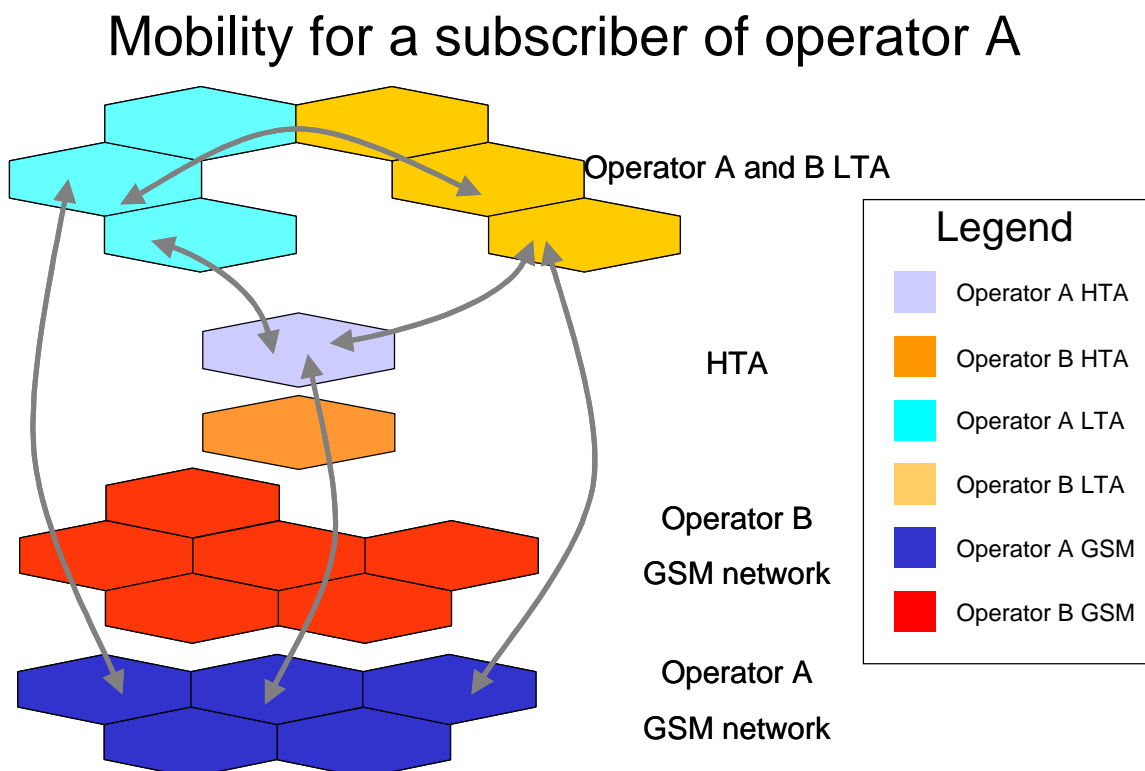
Mobility for a subscriber of operator A

Operator A and B LTA

HTA

Operator B
GSM network

Operator A
GSM network

Legend

Operator A HTA

Operator B HTA

Operator A LTA

Operator B LTA

Operator A GSM

Operator B GSM